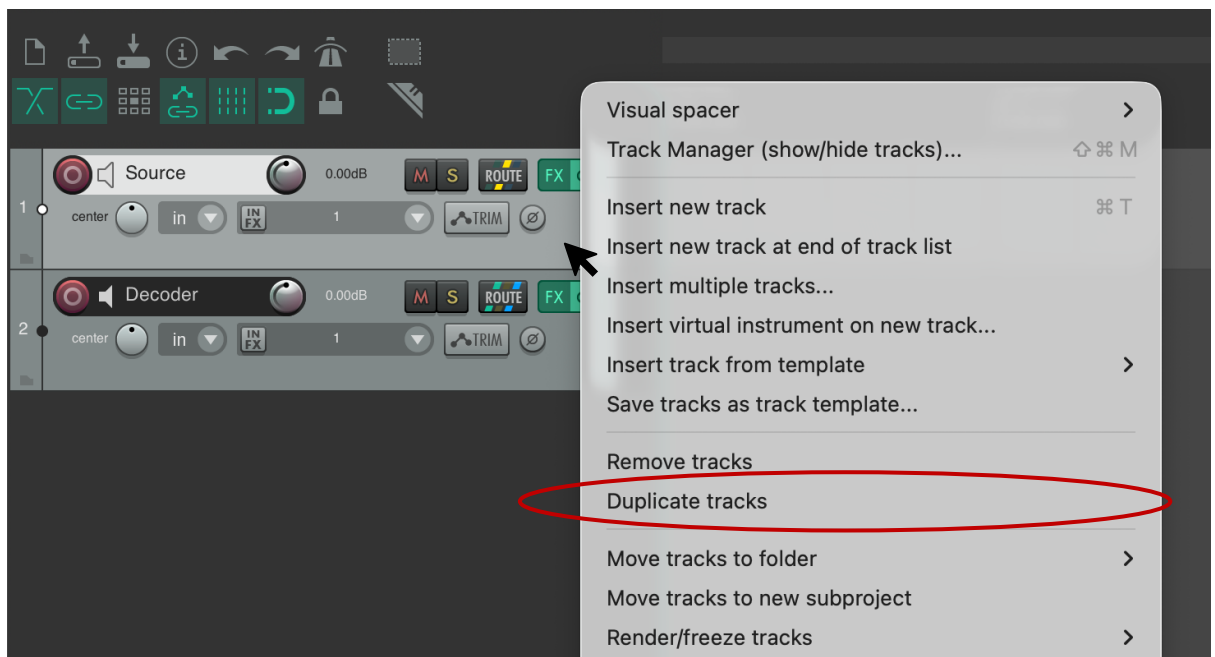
1
Source
0.00dB
M S ROUTE FX
center in IN FX 1 TRIM

2
Decoder
0.00dB
M S ROUTE FX
center in IN FX 1 TRIM

Visual spacer >
Track Manager (show/hide tracks)... ⇧⌘M
Insert new track ⌘T
Insert new track at end of track list
Insert multiple tracks...
Insert virtual instrument on new track...
Insert track from template >
Save tracks as track template...
Remove tracks
Duplicate tracks
Move tracks to folder >
Move tracks to new subproject
Render/freeze tracks >